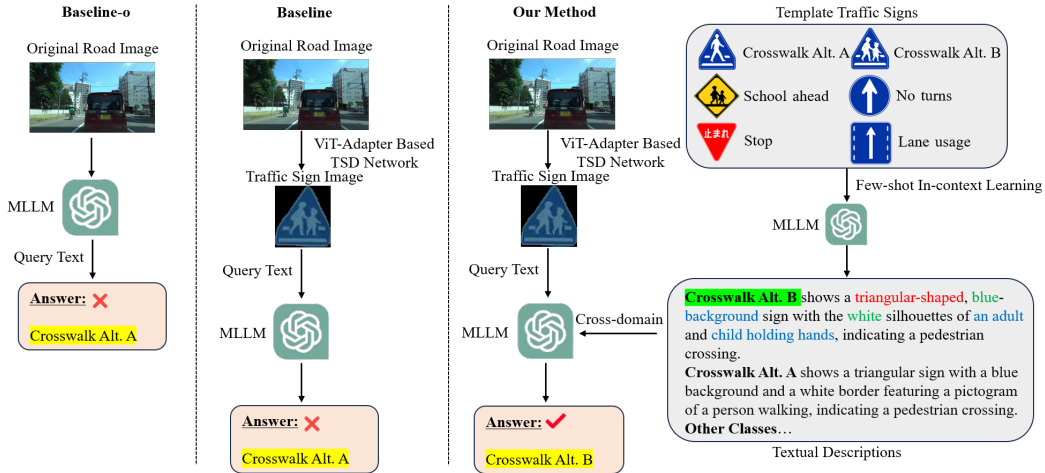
Baseline-o

Original Road Image

MLLM

Query Text

Answer: ✗

Crosswalk Alt. A

Baseline

Original Road Image

ViT-Adapter Based TSD Network

Traffic Sign Image

Query Text

MLLM

Answer: ✗

Crosswalk Alt. A

Our Method

Original Road Image

ViT-Adapter Based TSD Network

Traffic Sign Image

Query Text

MLLM

Cross-domain

Answer: ✓

Crosswalk Alt. B

Template Traffic Signs

Crosswalk Alt. A

Crosswalk Alt. B

School ahead

No turns

止まれ

Stop

Lane usage

Few-shot In-context Learning

MLLM

Crosswalk Alt. B shows a triangular-shaped, blue-background sign with the white silhouettes of an adult and child holding hands, indicating a pedestrian crossing.

Crosswalk Alt. A shows a triangular sign with a blue background and a white border featuring a pictogram of a person walking, indicating a pedestrian crossing.

Other Classes…

Textual Descriptions